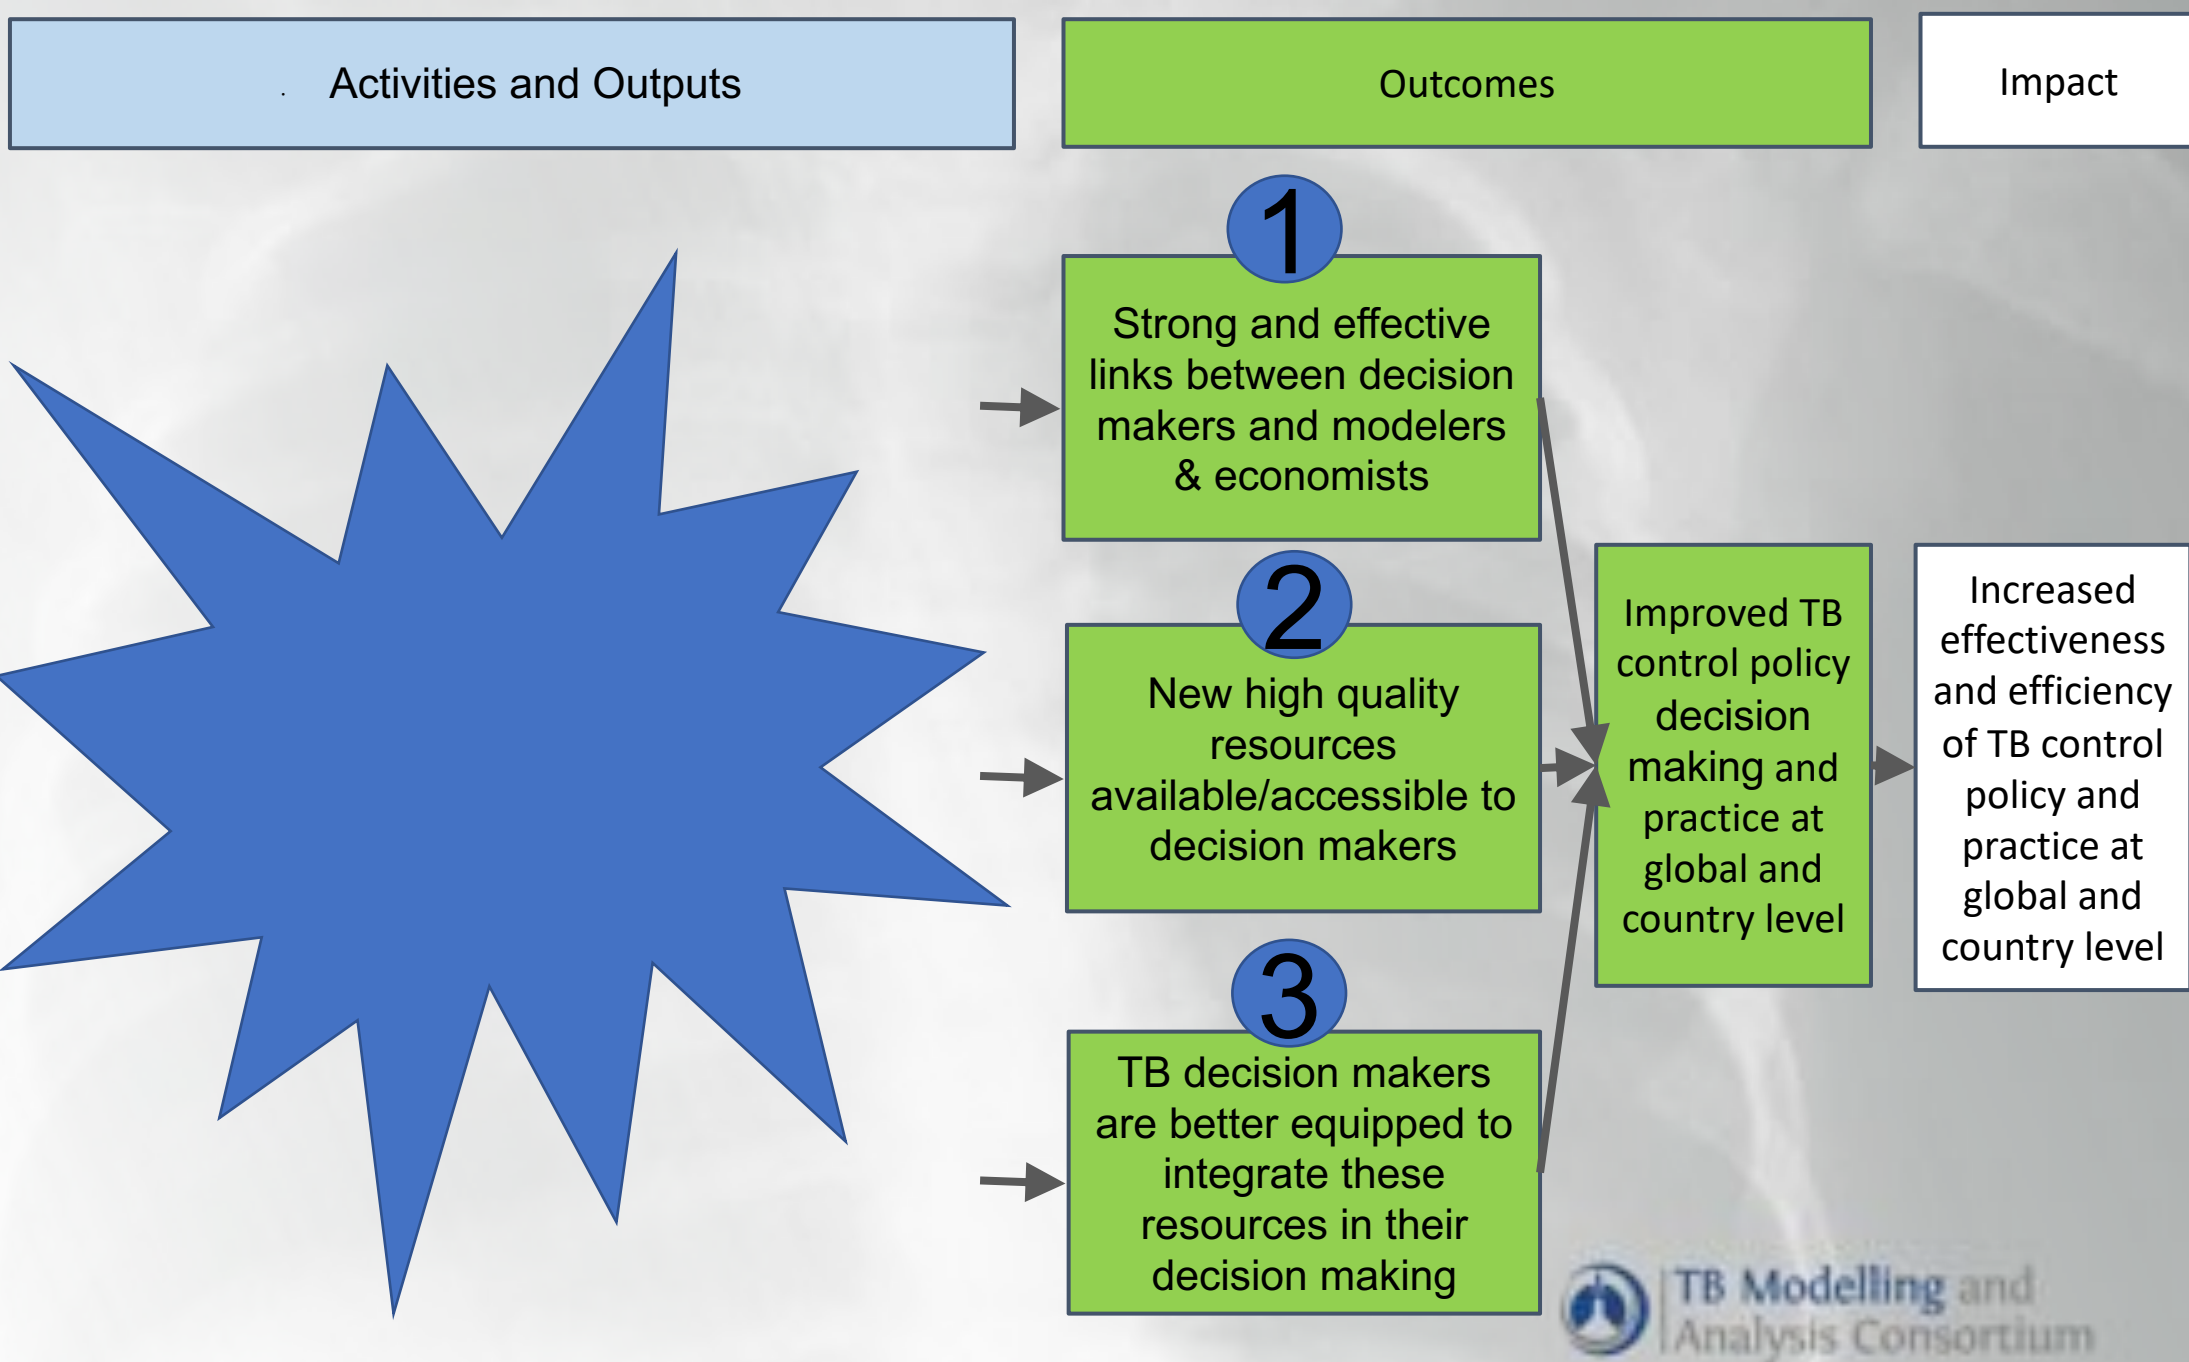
Activities and Outputs

Outcomes

Impact

1

Strong and effective links between decision makers and modelers & economists

2

New high quality resources available/accessible to decision makers

3

TB decision makers are better equipped to integrate these resources in their decision making

Improved TB control policy decision making and practice at global and country level

Increased effectiveness and efficiency of TB control policy and practice at global and country level

TB Modelling and Analysis Consortium